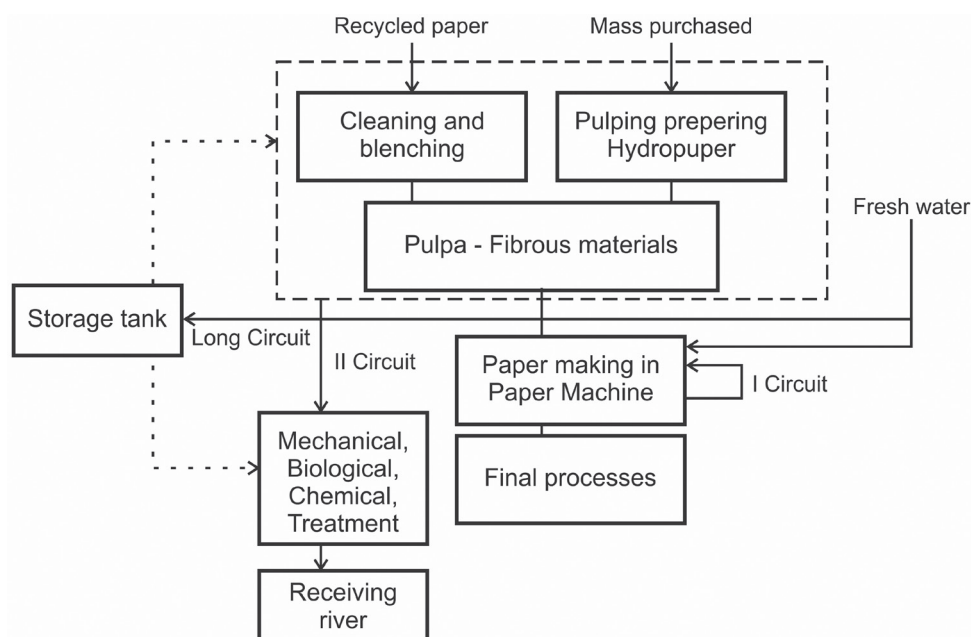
Recycled paper

Mass purchased

Cleaning and blenching

Pulping prepering Hydropuper

Fresh water

Pulpa - Fibrous materials

Storage tank

Long Circuit

II Circuit

Paper making in Paper Machine

I Circuit

Mechanical, Biological, Chemical, Treatment

Final processes

Receiving river